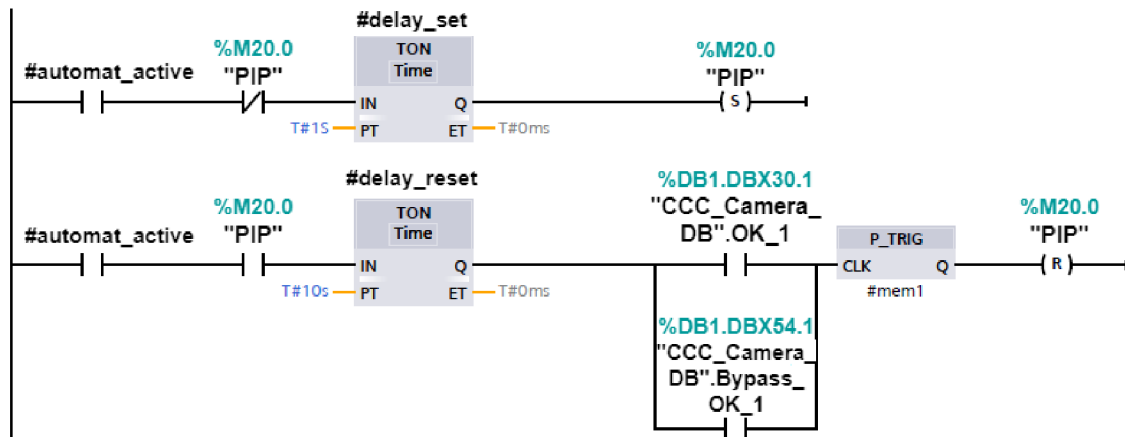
#delay_set
#automat_active
%M20.0
"PIP"
TON
Time
IN
Q
T#1S
PT
ET
T#0ms
%M20.0
"PIP"
S

#delay_reset
#automat_active
%M20.0
"PIP"
TON
Time
IN
Q
T#10s
PT
ET
T#0ms
%DB1.DBX30.1
"CCC_Camera_DB".OK_1
P_TRIG
CLK
Q
#mem1
%M20.0
"PIP"
R
%DB1.DBX54.1
"CCC_Camera_DB".Bypass_OK_1